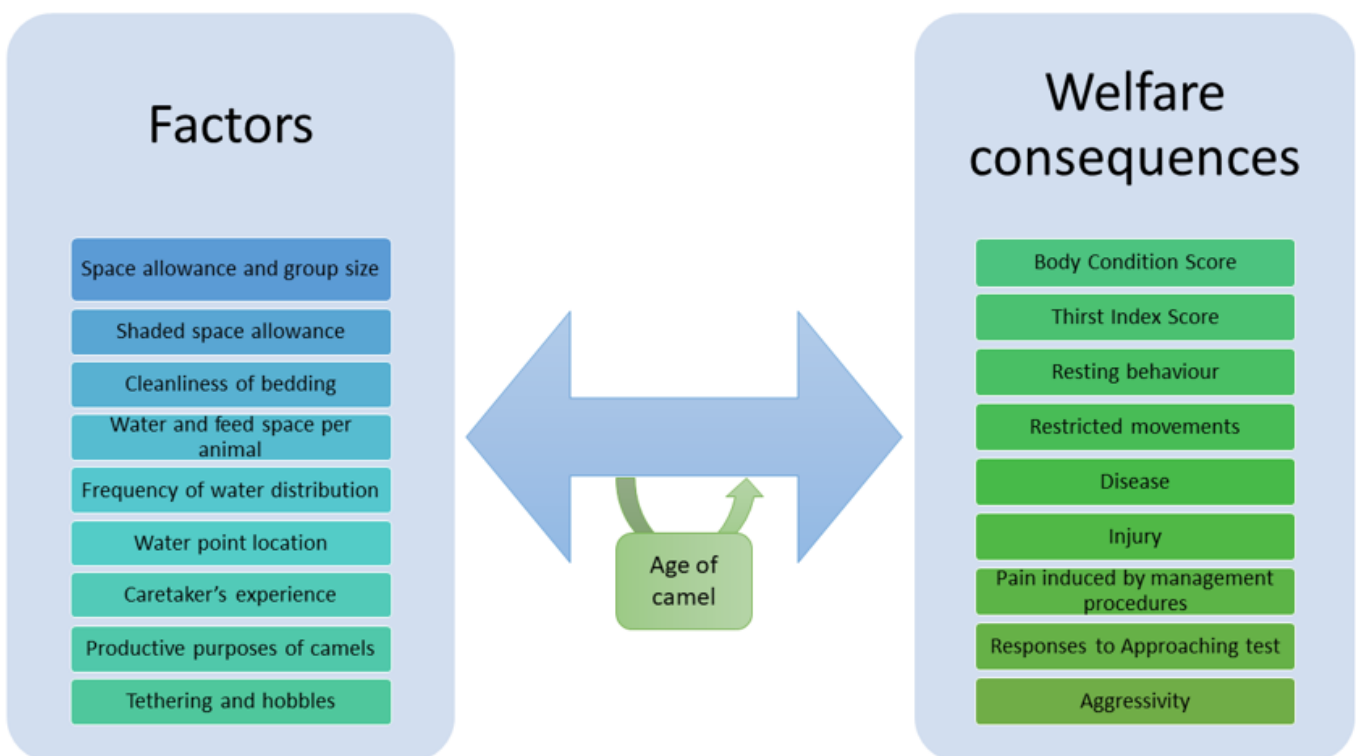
Factors

Space allowance and group size

Shaded space allowance

Cleanliness of bedding

Water and feed space per animal

Frequency of water distribution

Water point location

Caretaker's experience

Productive purposes of camels

Tethering and hobbles

Age of camel

Welfare consequences

Body Condition Score

Thirst Index Score

Resting behaviour

Restricted movements

Disease

Injury

Pain induced by management procedures

Responses to Approaching test

Aggressivity